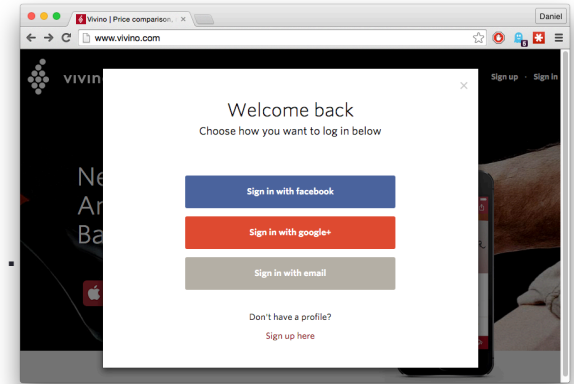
Vivino | Price comparison, ×

Daniel

www.vivino.com

vivino

Sign up · Sign in

×

Welcome back

Choose how you want to log in below

Sign in with facebook

Sign in with google+

Sign in with email

Don't have a profile?

Sign up here

Ne
Ar
Ba